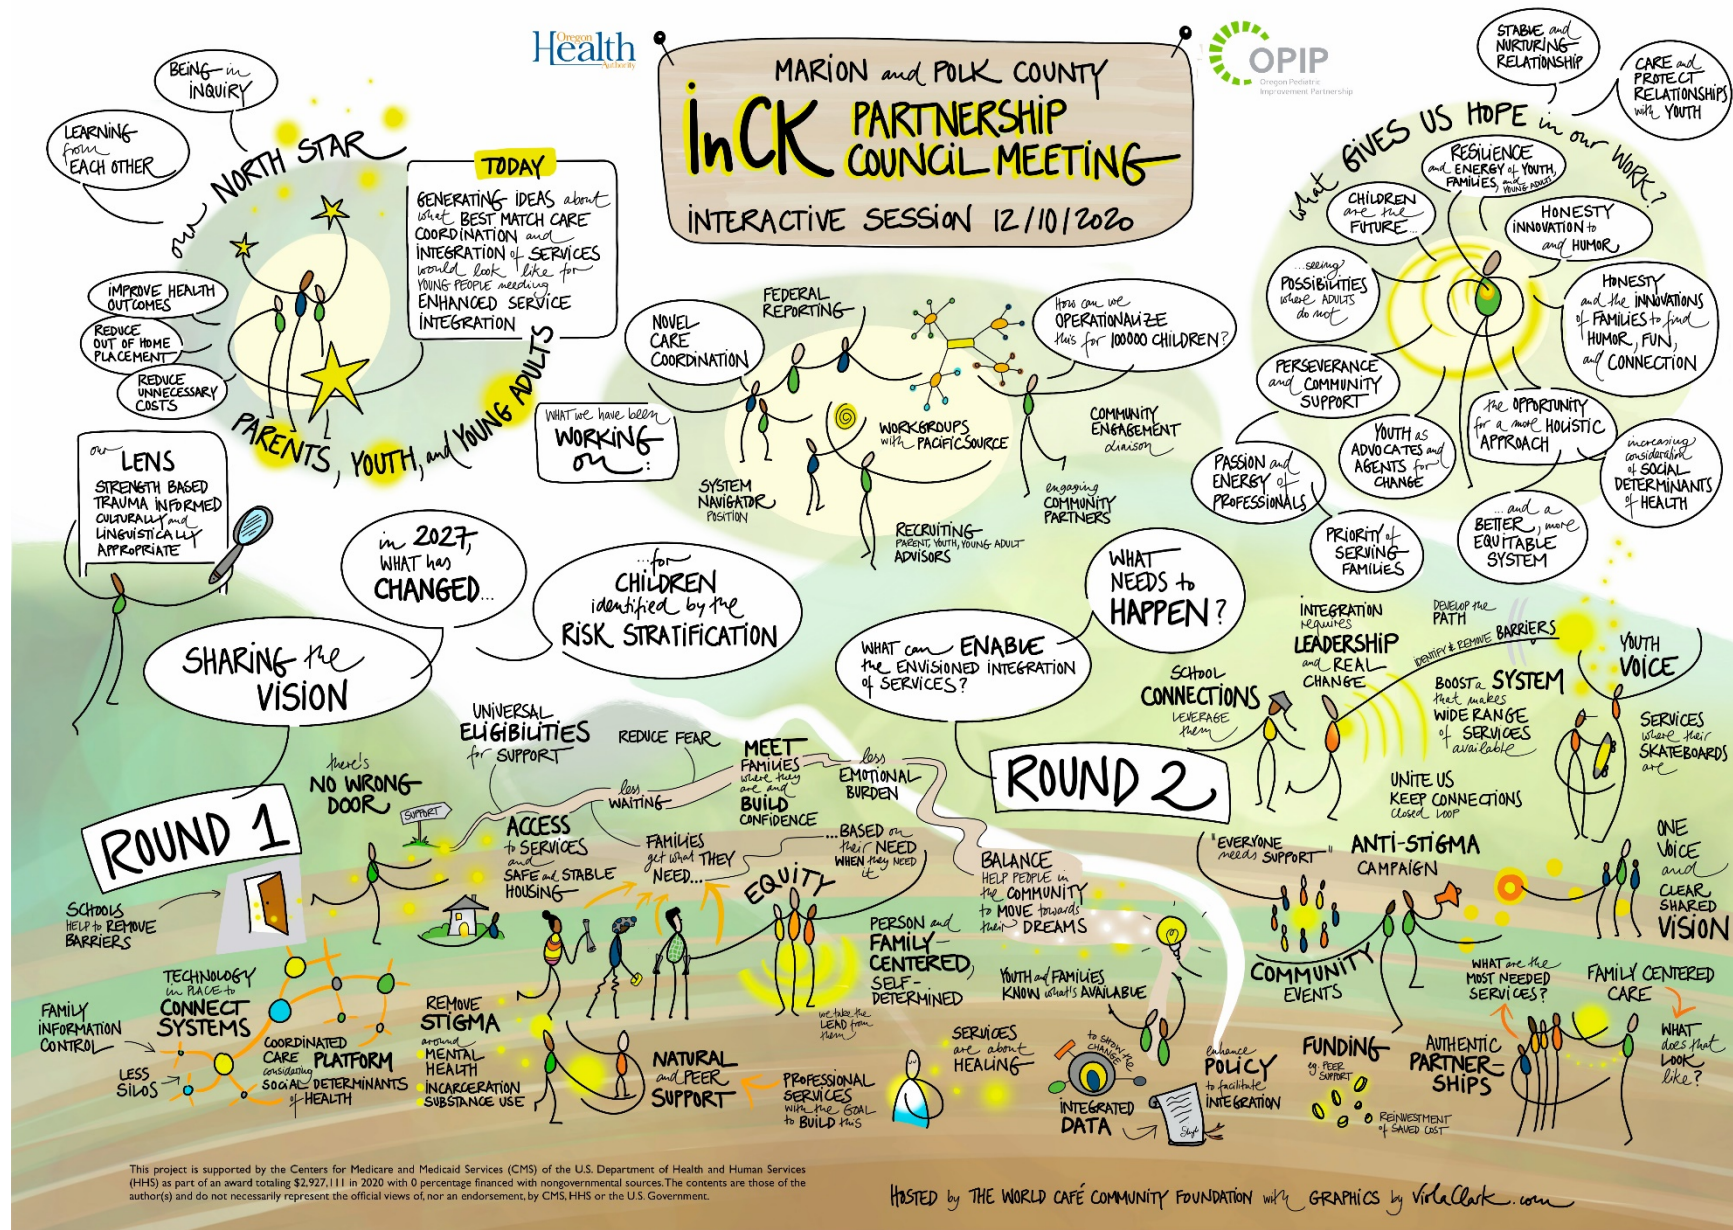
Oregon Health Authority

MARION and POLK COUNTY
InCK PARTNERSHIP COUNCIL MEETING
INTERACTIVE SESSION 12/10/2020

OPIP
Oregon Pediatric Improvement Partnership

BEING in INQUIRY

LEARNING from EACH OTHER

our NORTH STAR

IMPROVE HEALTH OUTCOMES

REDUCE OUT OF HOME PLACEMENT

REDUCE UNNECESSARY COSTS

PARENTS, YOUTH, and YOUNG ADULTS

TODAY
GENERATING IDEAS about what BEST MATCH CARE COORDINATION and INTEGRATION of SERVICES would look like for YOUNG PEOPLE needing ENHANCED SERVICE INTEGRATION

our LENS
STRENGTH BASED
TRAUMA INFORMED
CULTURALLY and LINGUISTICALLY APPROPRIATE

NOVEL CARE COORDINATION

FEDERAL REPORTING

How can we OPERATIONALIZE this for 100000 CHILDREN?

WHAT we have been WORKING on:

WORKGROUPS with PACIFICSOURCE

COMMUNITY ENGAGEMENT Liaison

SYSTEM NAVIGATOR POSITION

engaging COMMUNITY PARTNERS

RECRUITING PARENT, YOUTH, YOUNG ADULT ADVISORS

in 2027, WHAT has CHANGED...

...for CHILDREN identified by the RISK STRATIFICATION

WHAT NEEDS to HAPPEN?

WHAT can ENABLE the ENVISIONED INTEGRATION of SERVICES?

SHARING the VISION

what GIVES US HOPE in our WORK?

STABLE and NURTURING RELATIONSHIP

CARE and PROTECT RELATIONSHIPS with YOUTH

RESILIENCE and ENERGY of YOUTH, FAMILIES, and YOUNG ADULTS

CHILDREN are the FUTURE

HONESTY INNOVATION to and HUMOR

...seeing POSSIBILITIES where ADULTS do not

HONESTY and the INNOVATIONS of FAMILIES to find HUMOR, FUN, and CONNECTION

PERSEVERANCE and COMMUNITY SUPPORT

the OPPORTUNITY for a more HOLISTIC APPROACH

PASSION and ENERGY of PROFESSIONALS

YOUTH as ADVOCATES and AGENTS for CHANGE

increasing consideration of SOCIAL DETERMINANTS of HEALTH

PRIORITY of SERVING FAMILIES

...and a BETTER, more EQUITABLE SYSTEM

ROUND 1

there's NO WRONG DOOR

SUPPORT

UNIVERSAL ELIGIBILITIES for SUPPORT

REDUCE FEAR

MEET FAMILIES where they are and BUILD CONFIDENCE

less EMOTIONAL BURDEN

less WAITING

ACCESS to SERVICES and SAFE and STABLE HOUSING

FAMILIES get what THEY NEED...

...BASED on their NEED WHEN they NEED it

EQUITY

SCHOOLS HELP to REMOVE BARRIERS

TECHNOLOGY in PLACE to CONNECT SYSTEMS

FAMILY INFORMATION CONTROL

LESS SILOS

COORDINATED CARE PLATFORM considering SOCIAL DETERMINANTS of HEALTH

REMOVE STIGMA around MENTAL HEALTH INCARCERATION SUBSTANCE USE

NATURAL and PEER SUPPORT

we take the LEAD from them

PROFESSIONAL SERVICES with the GOAL to BUILD this

PERSON and FAMILY CENTERED, SELF-DETERMINED

BALANCE HELP PEOPLE in the COMMUNITY to MOVE towards their DREAMS

YOUTH and FAMILIES KNOW what's AVAILABLE

SERVICES are about HEALING

to SPARK the CHANGE

INTEGRATED DATA

enhance POLICY to facilitate INTEGRATION

ROUND 2

SCHOOL CONNECTIONS LEVERAGE them

INTEGRATION requires LEADERSHIP and REAL CHANGE

DEVELOP the PATH

IDENTIFY & REMOVE BARRIERS

YOUTH VOICE

BOOST a SYSTEM that makes WIDE RANGE of SERVICES available

SERVICES where their SKATEBOARDS are

UNITE US
KEEP CONNECTIONS
Closed Loop

'EVERYONE needs SUPPORT'

ANTI-STIGMA CAMPAIGN

ONE VOICE and CLEAR, SHARED VISION

COMMUNITY EVENTS

FUNDING eg PEER SUPPORT

REINVESTMENT of SAVED COST

AUTHENTIC PARTNERSHIPS

WHAT are the MOST NEEDED SERVICES?

FAMILY CENTERED CARE

WHAT does that LOOK like?

This project is supported by the Centers for Medicare and Medicaid Services (CMS) of the U.S. Department of Health and Human Services (HHS) as part of an award totaling $2,927,111 in 2020 with 0 percentage financed with nongovernmental sources. The contents are those of the author(s) and do not necessarily represent the official views of, nor an endorsement, by CMS, HHS or the U.S. Government.

HOSTED by THE WORLD CAFÉ COMMUNITY FOUNDATION with GRAPHICS by ViolaClark.com